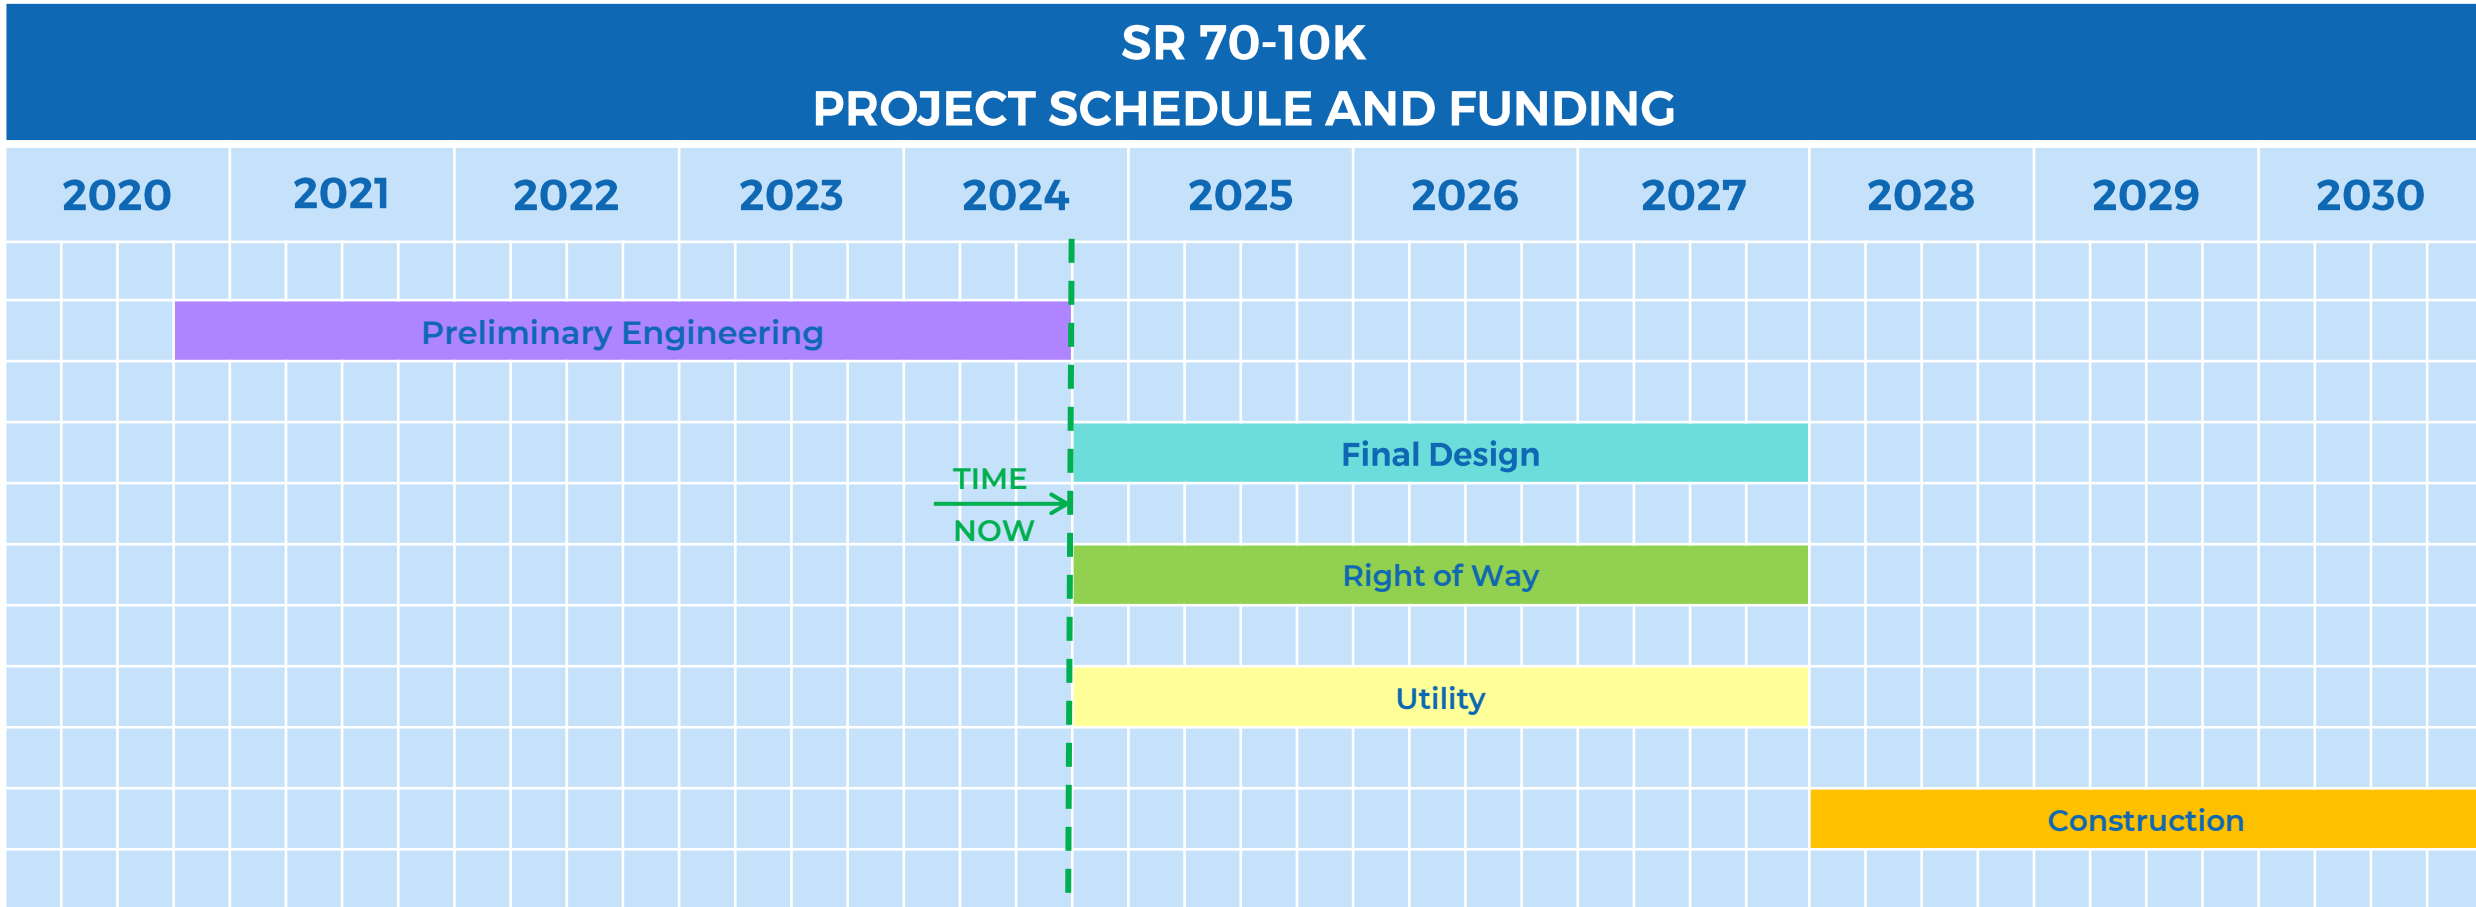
SR 70-10K
PROJECT SCHEDULE AND FUNDING

| 2020 | 2021 | 2022 | 2023 | 2024 | 2025 | 2026 | 2027 | 2028 | 2029 | 2030 |
|---|---|---|---|---|---|---|---|---|---|---|

Preliminary Engineering

Final Design

TIME
NOW

Right of Way

Utility

Construction